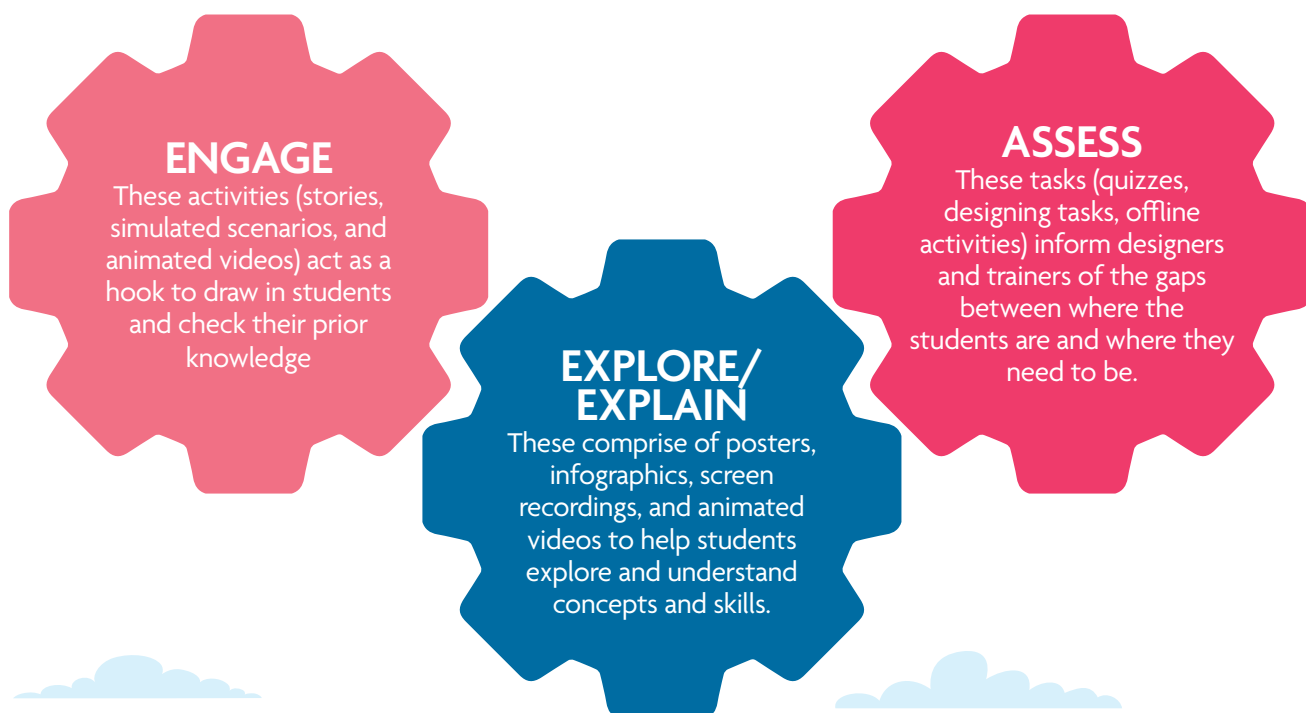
ENGAGE
These activities (stories, simulated scenarios, and animated videos) act as a hook to draw in students and check their prior knowledge

EXPLORE/ EXPLAIN
These comprise of posters, infographics, screen recordings, and animated videos to help students explore and understand concepts and skills.

ASSESS
These tasks (quizzes, designing tasks, offline activities) inform designers and trainers of the gaps between where the students are and where they need to be.